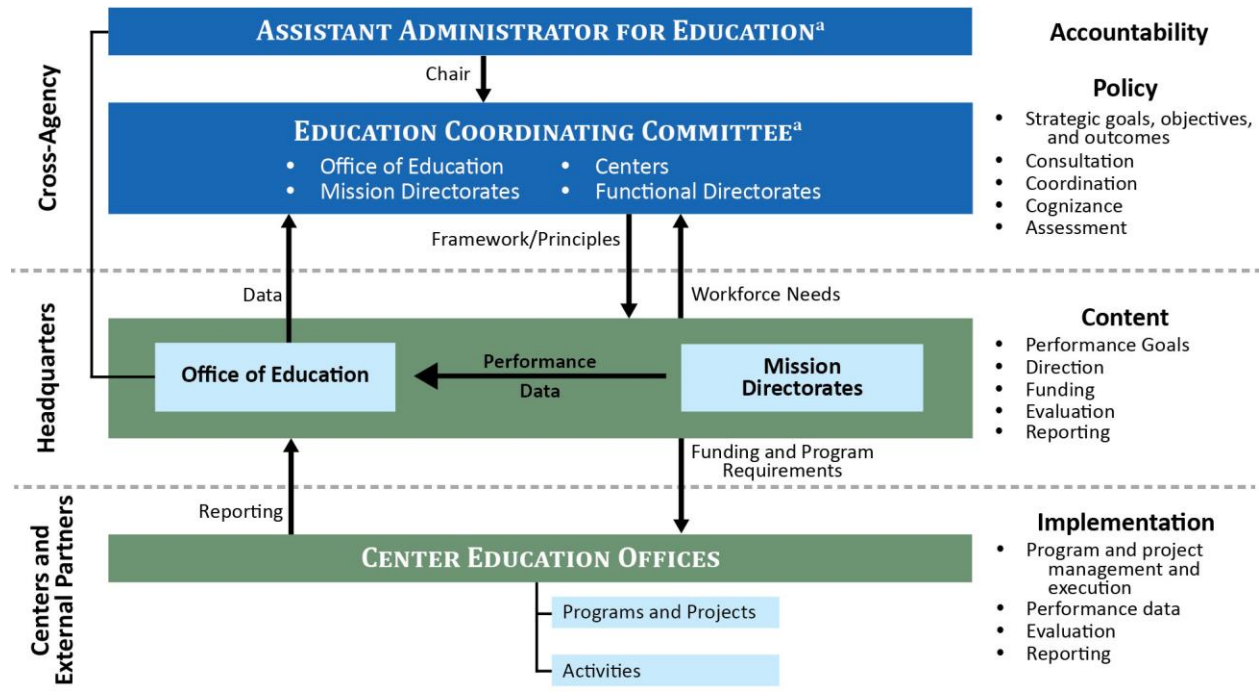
Cross-Agency

ASSISTANT ADMINISTRATOR FOR EDUCATION$^{a}$

Chair

EDUCATION COORDINATING COMMITTEE$^{a}$

- Office of Education
- Mission Directorates
- Centers
- Functional Directorates

Accountability

Policy

- Strategic goals, objectives, and outcomes
- Consultation
- Coordination
- Cognizance
- Assessment

Framework/Principles

Data

Workforce Needs

Headquarters

Office of Education

Performance Data

Mission Directorates

Content

- Performance Goals
- Direction
- Funding
- Evaluation
- Reporting

Funding and Program Requirements

Reporting

Centers and External Partners

CENTER EDUCATION OFFICES

Programs and Projects

Activities

Implementation

- Program and project management and execution
- Performance data
- Evaluation
- Reporting